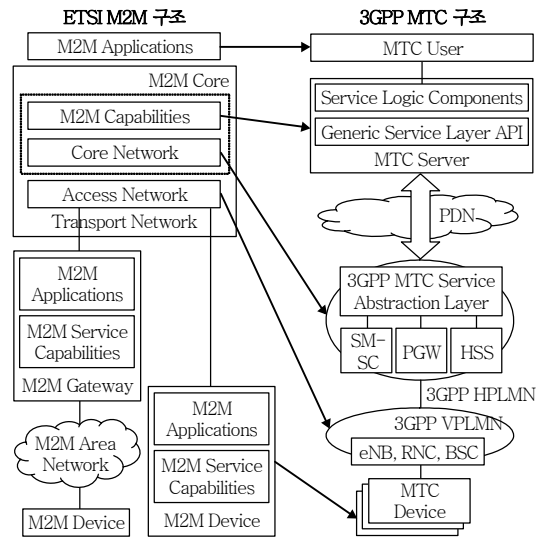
ETSI M2M 구조

M2M Applications

M2M Core

M2M Capabilities

Core Network

Access Network

Transport Network

M2M Applications

M2M Service Capabilities

M2M Gateway

M2M Area Network

M2M Device

M2M Applications

M2M Service Capabilities

M2M Device

3GPP MTC 구조

MTC User

Service Logic Components

Generic Service Layer API

MTC Server

PDN

3GPP MTC Service Abstraction Layer

SM-SC

PGW

HSS

3GPP HPLMN

3GPP VPLMN

eNB, RNC, BSC

MTC Device